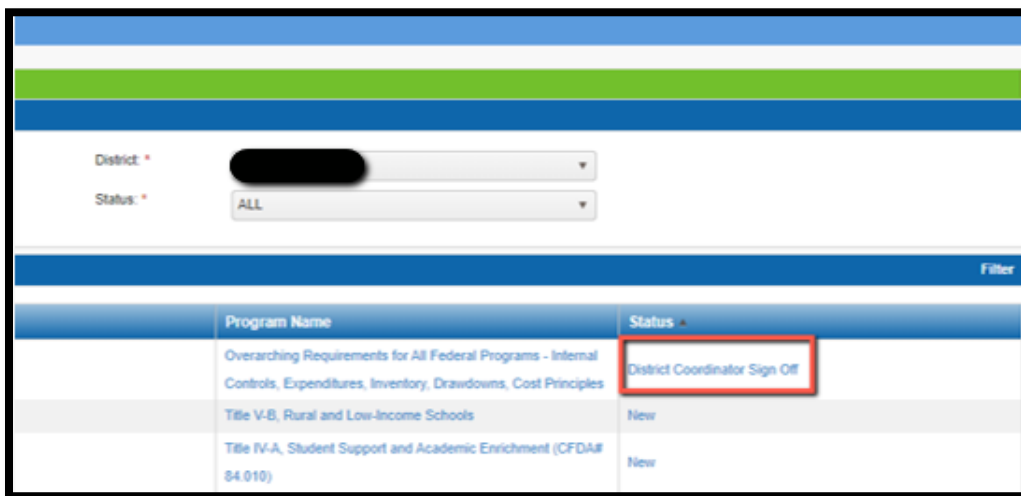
District: *

Status: * ALL

Filter

| | Program Name | Status ▲ |
|---|---|---|
| | Overarching Requirements for All Federal Programs - Internal Controls, Expenditures, Inventory, Drawdowns, Cost Principles | District Coordinator Sign Off |
| | Title V-B, Rural and Low-Income Schools | New |
| | Title IV-A, Student Support and Academic Enrichment (CFDA# 84.010) | New |